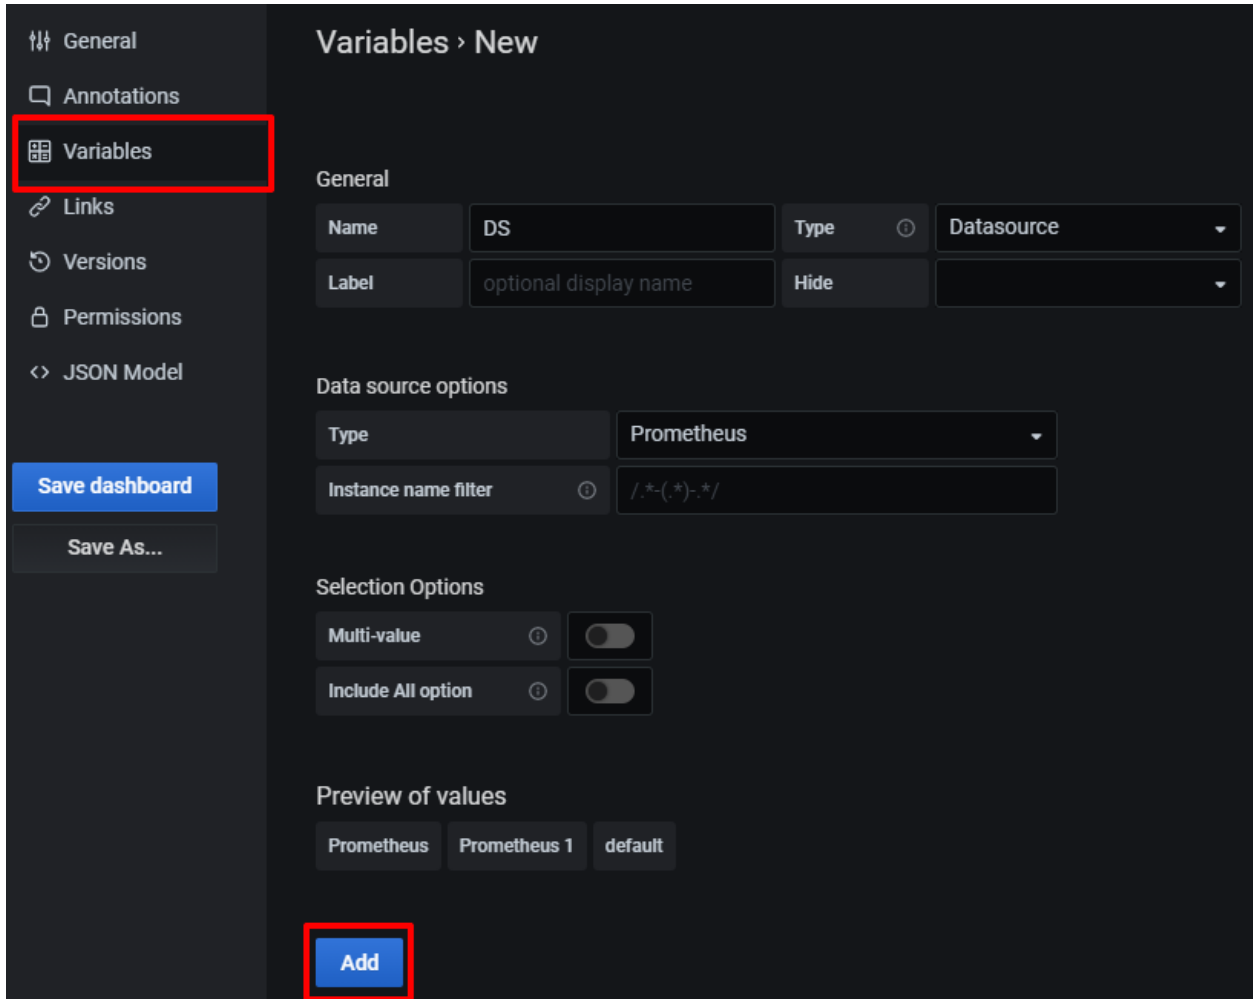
General
Annotations
Variables
Links
Versions
Permissions
<> JSON Model

Save dashboard
Save As...

Variables › New

General

Name DS
Type Datasource
Label optional display name
Hide

Data source options

Type Prometheus
Instance name filter /.*-(.*)-.*/

Selection Options

Multi-value
Include All option

Preview of values

Prometheus
Prometheus 1
default

Add